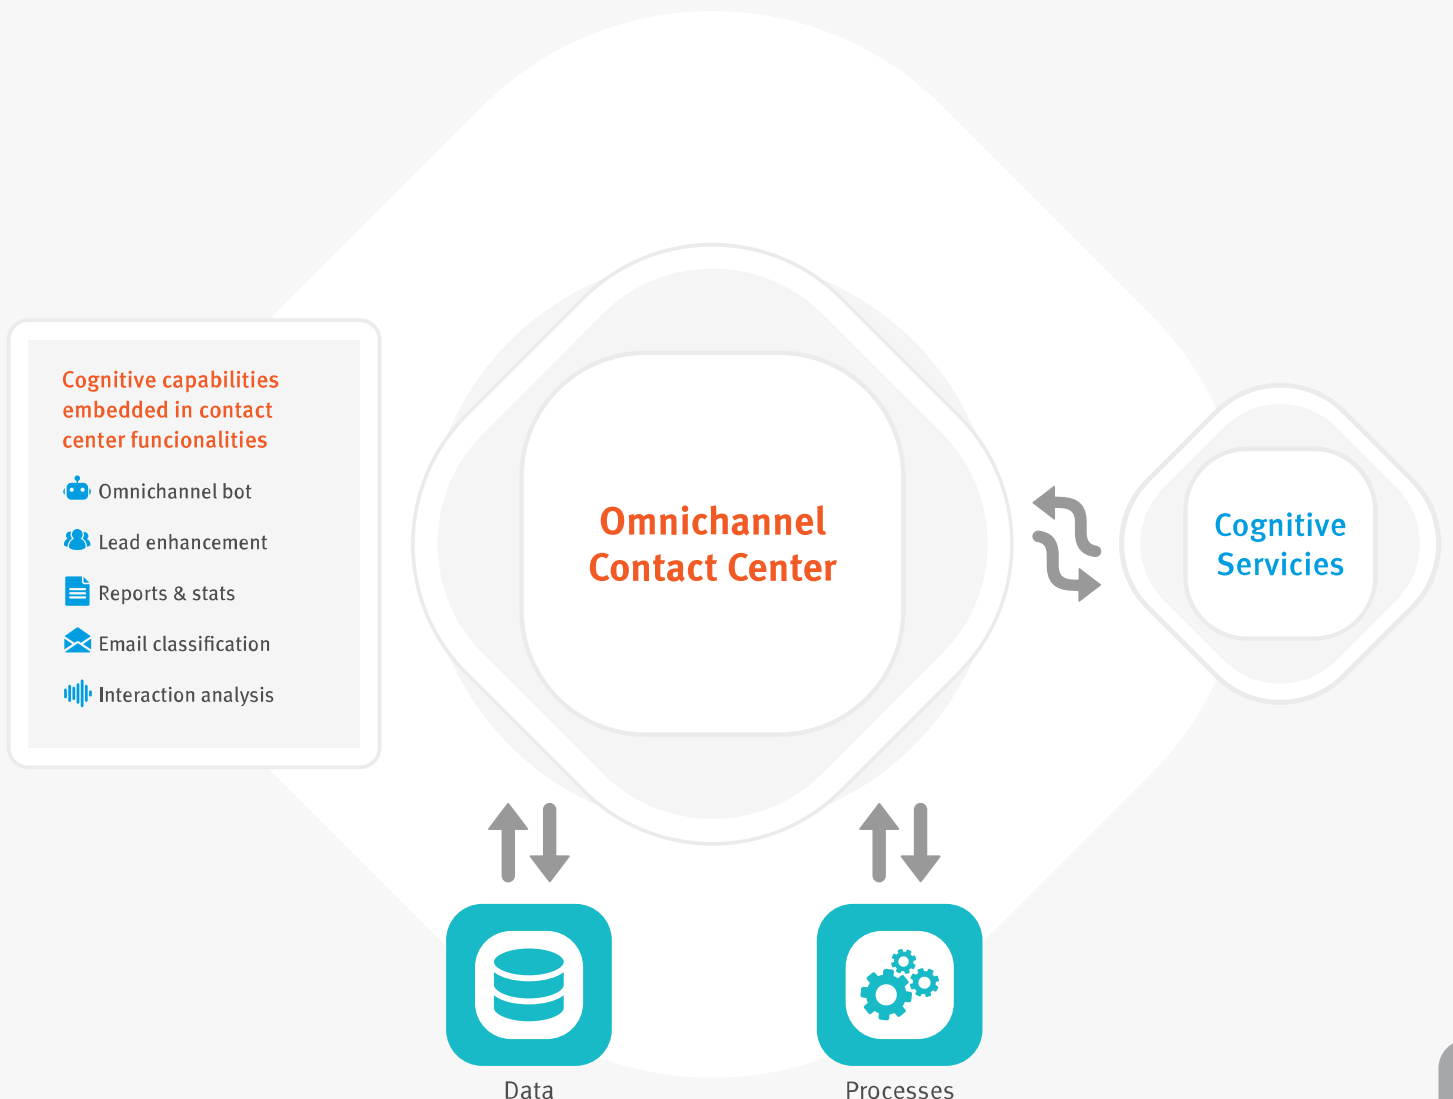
Cognitive capabilities embedded in contact center funcionalities

Omnichannel bot

Lead enhancement

Reports & stats

Email classification

Interaction analysis

Omnichannel Contact Center

Cognitive Services

Data

Processes